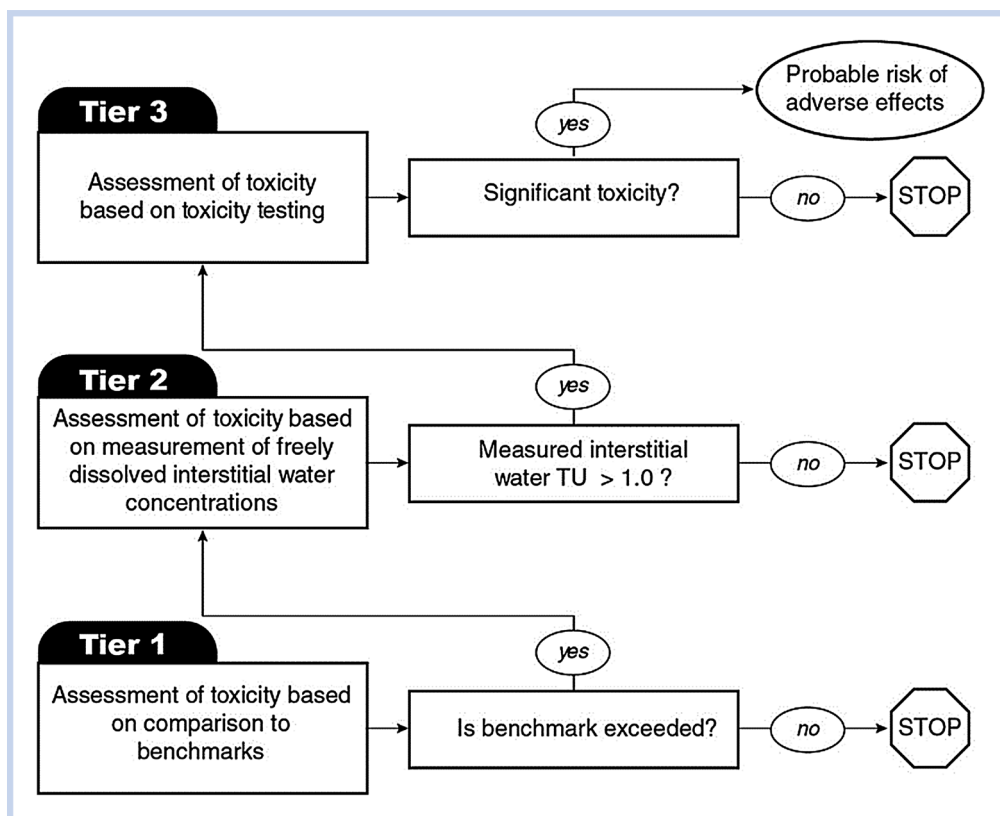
Tier 3

Assessment of toxicity based on toxicity testing

yes

Probable risk of adverse effects

Significant toxicity?

no

STOP

Tier 2

Assessment of toxicity based on measurement of freely dissolved interstitial water concentrations

yes

Measured interstitial water TU > 1.0 ?

no

STOP

Tier 1

Assessment of toxicity based on comparison to benchmarks

yes

Is benchmark exceeded?

no

STOP